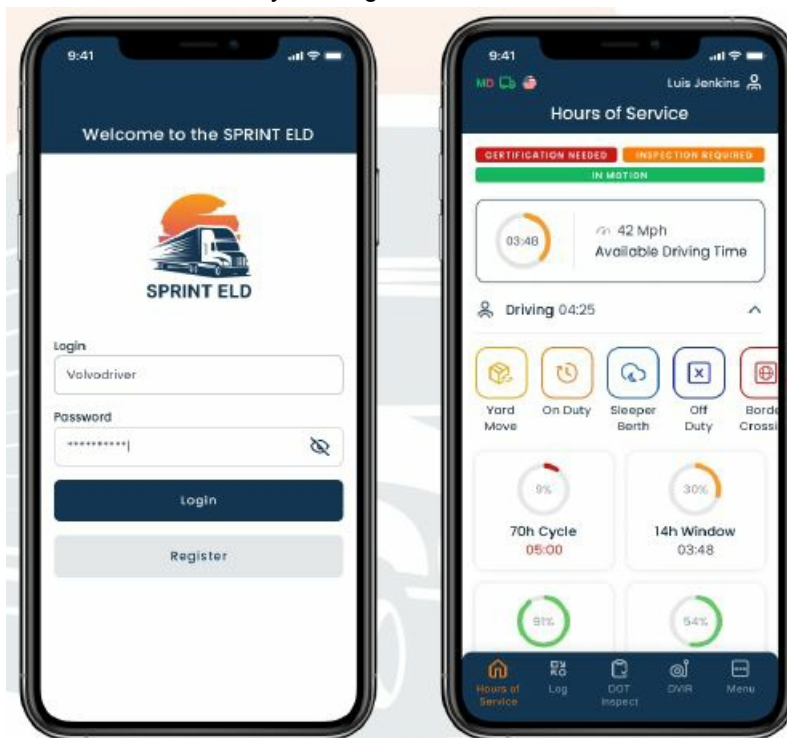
9:41

Welcome to the SPRINT ELD

SPRINT ELD

Login

Volvodriver

Password

***********|

Login

Register

9:41

MD

Luis Jenkins

Hours of Service

CERTIFICATION NEEDED

INSPECTION REQUIRED

IN MOTION

03:48

42 Mph

Available Driving Time

Driving 04:25

Yard Move

On Duty

Sleeper Berth

Off Duty

Borde Crossi

9%

70h Cycle

05:00

30%

14h Window

03:48

91%

54%

Hours of Service

Log

DOT Inspect

DVIR

Menu